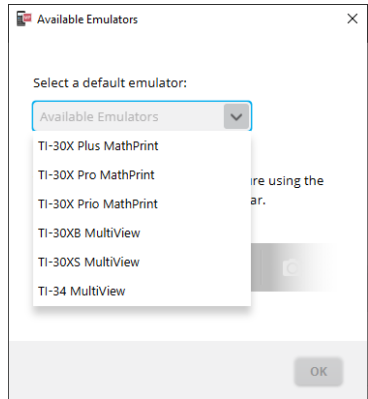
Available Emulators

×

Select a default emulator:

Available Emulators

TI-30X Plus MathPrint

TI-30X Pro MathPrint

TI-30X Prio MathPrint

TI-30XB MultiView

TI-30XS MultiView

TI-34 MultiView

re using the

ar.

OK